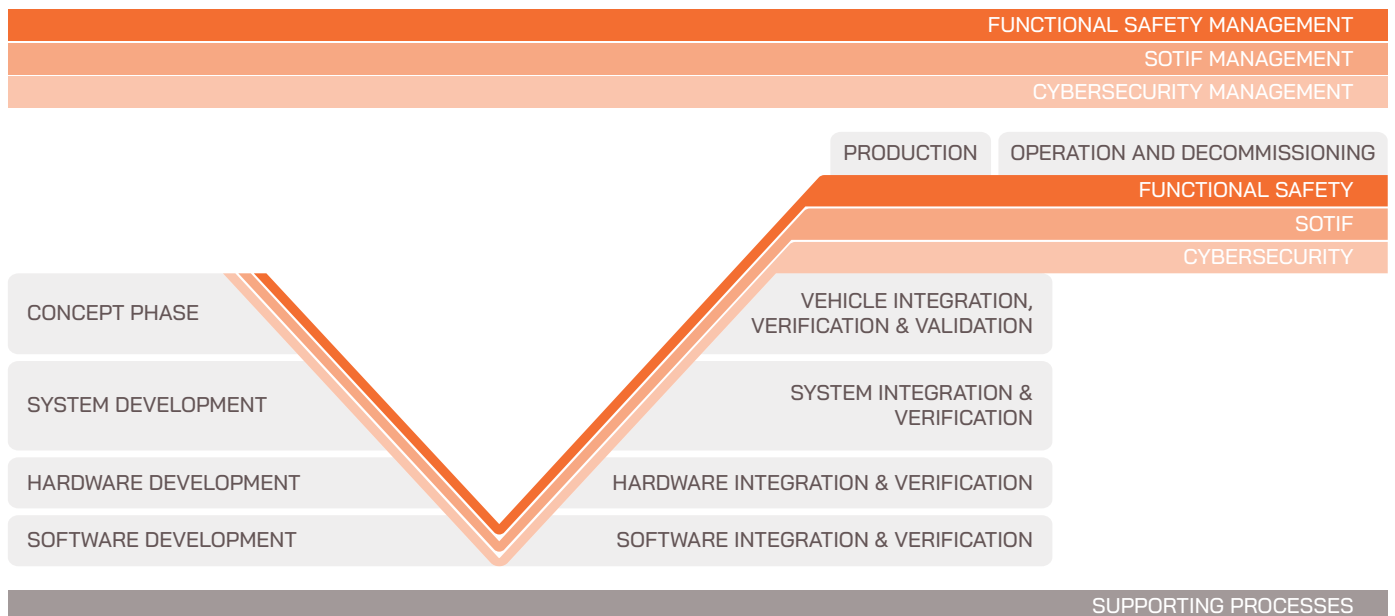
FUNCTIONAL SAFETY MANAGEMENT
SOTIF MANAGEMENT
CYBERSECURITY MANAGEMENT

PRODUCTION
OPERATION AND DECOMMISSIONING
FUNCTIONAL SAFETY
SOTIF
CYBERSECURITY

CONCEPT PHASE
VEHICLE INTEGRATION, VERIFICATION & VALIDATION
SYSTEM DEVELOPMENT
SYSTEM INTEGRATION & VERIFICATION
HARDWARE DEVELOPMENT
HARDWARE INTEGRATION & VERIFICATION
SOFTWARE DEVELOPMENT
SOFTWARE INTEGRATION & VERIFICATION

SUPPORTING PROCESSES